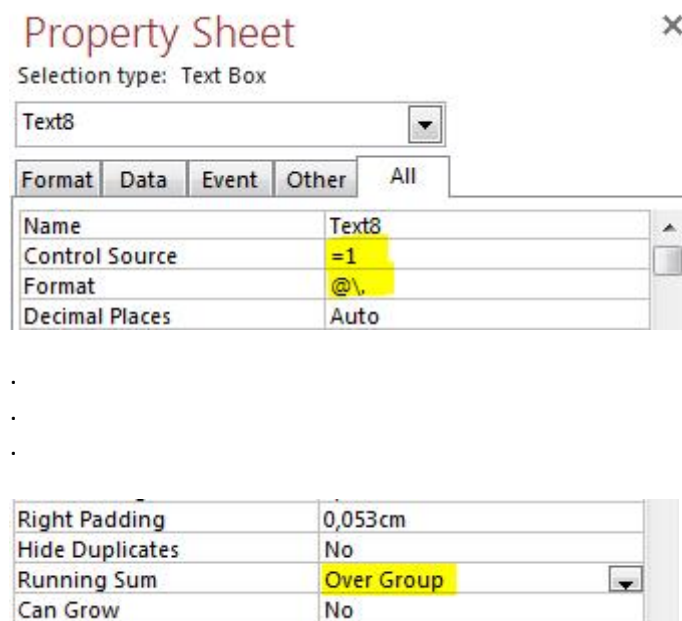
Property Sheet
Selection type: Text Box

Text8

Format | Data | Event | Other | All

| Name | Text8 |
|---|---|
| Control Source | =1 |
| Format | @\. |
| Decimal Places | Auto |

.
.
.

| Right Padding | 0,053cm |
|---|---|
| Hide Duplicates | No |
| Running Sum | Over Group |
| Can Grow | No |